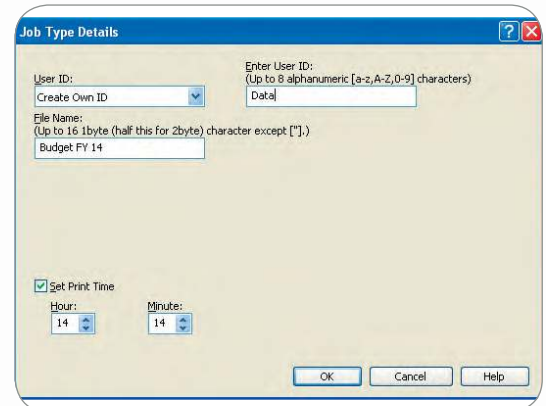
Job Type Details

User ID:
Create Own ID

Enter User ID:
(Up to 8 alphanumeric [a-z,A-Z,0-9] characters)
Data

File Name:
(Up to 16 1byte (half this for 2byte) character except ["].)
Budget FY 14

Set Print Time
Hour:
14
Minute:
14

OK
Cancel
Help